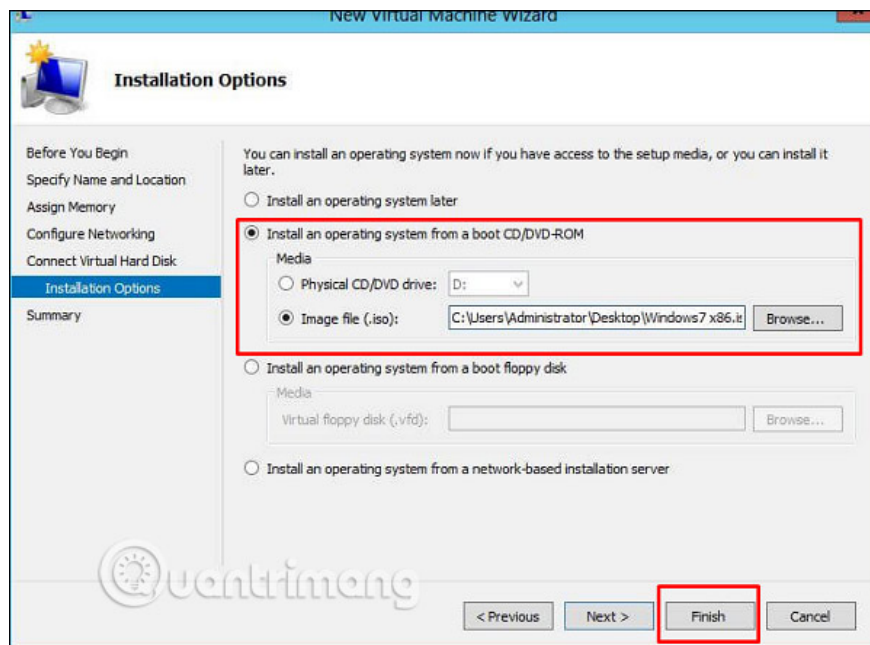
New Virtual Machine Wizard

Installation Options

Before You Begin
Specify Name and Location
Assign Memory
Configure Networking
Connect Virtual Hard Disk
Installation Options
Summary

You can install an operating system now if you have access to the setup media, or you can install it later.

Install an operating system later

Install an operating system from a boot CD/DVD-ROM

Media

Physical CD/DVD drive: D:

Image file (.iso): C:\Users\Administrator\Desktop\Windows7 x86.i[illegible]

Browse...

Install an operating system from a boot floppy disk

Media

Virtual floppy disk (.vfd):

Browse...

Install an operating system from a network-based installation server

quantrimang

< Previous

Next >

Finish

Cancel